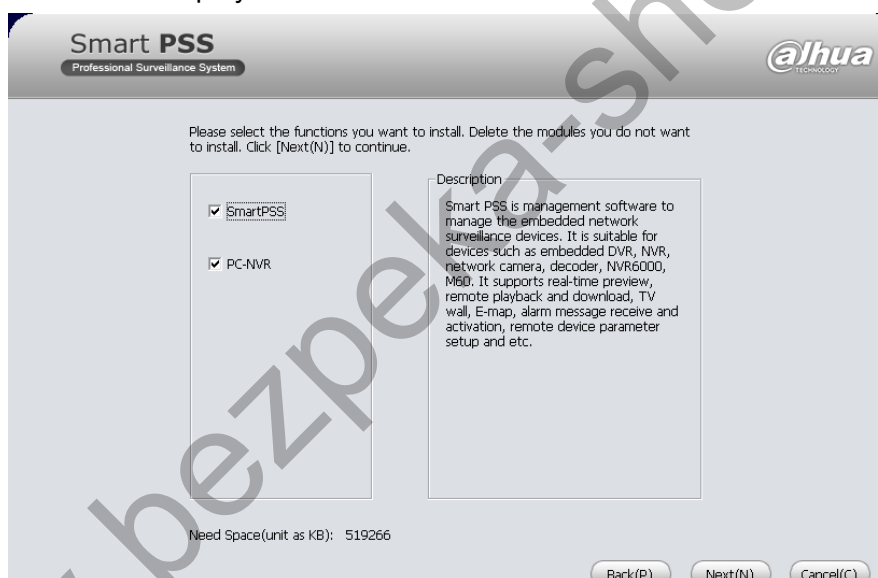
Smart PSS
Professional Surveillance System

alhua
TECHNOLOGY

Please select the functions you want to install. Delete the modules you do not want to install. Click [Next(N)] to continue.

☑ SmartPSS

☑ PC-NVR

Description

Smart PSS is management software to manage the embedded network surveillance devices. It is suitable for devices such as embedded DVR, NVR, network camera, decoder, NVR6000, M60. It supports real-time preview, remote playback and download, TV wall, E-map, alarm message receive and activation, remote device parameter setup and etc.

Need Space(unit as KB): 519266

Back(P) Next(N) Cancel(C)

bezpeka-shop